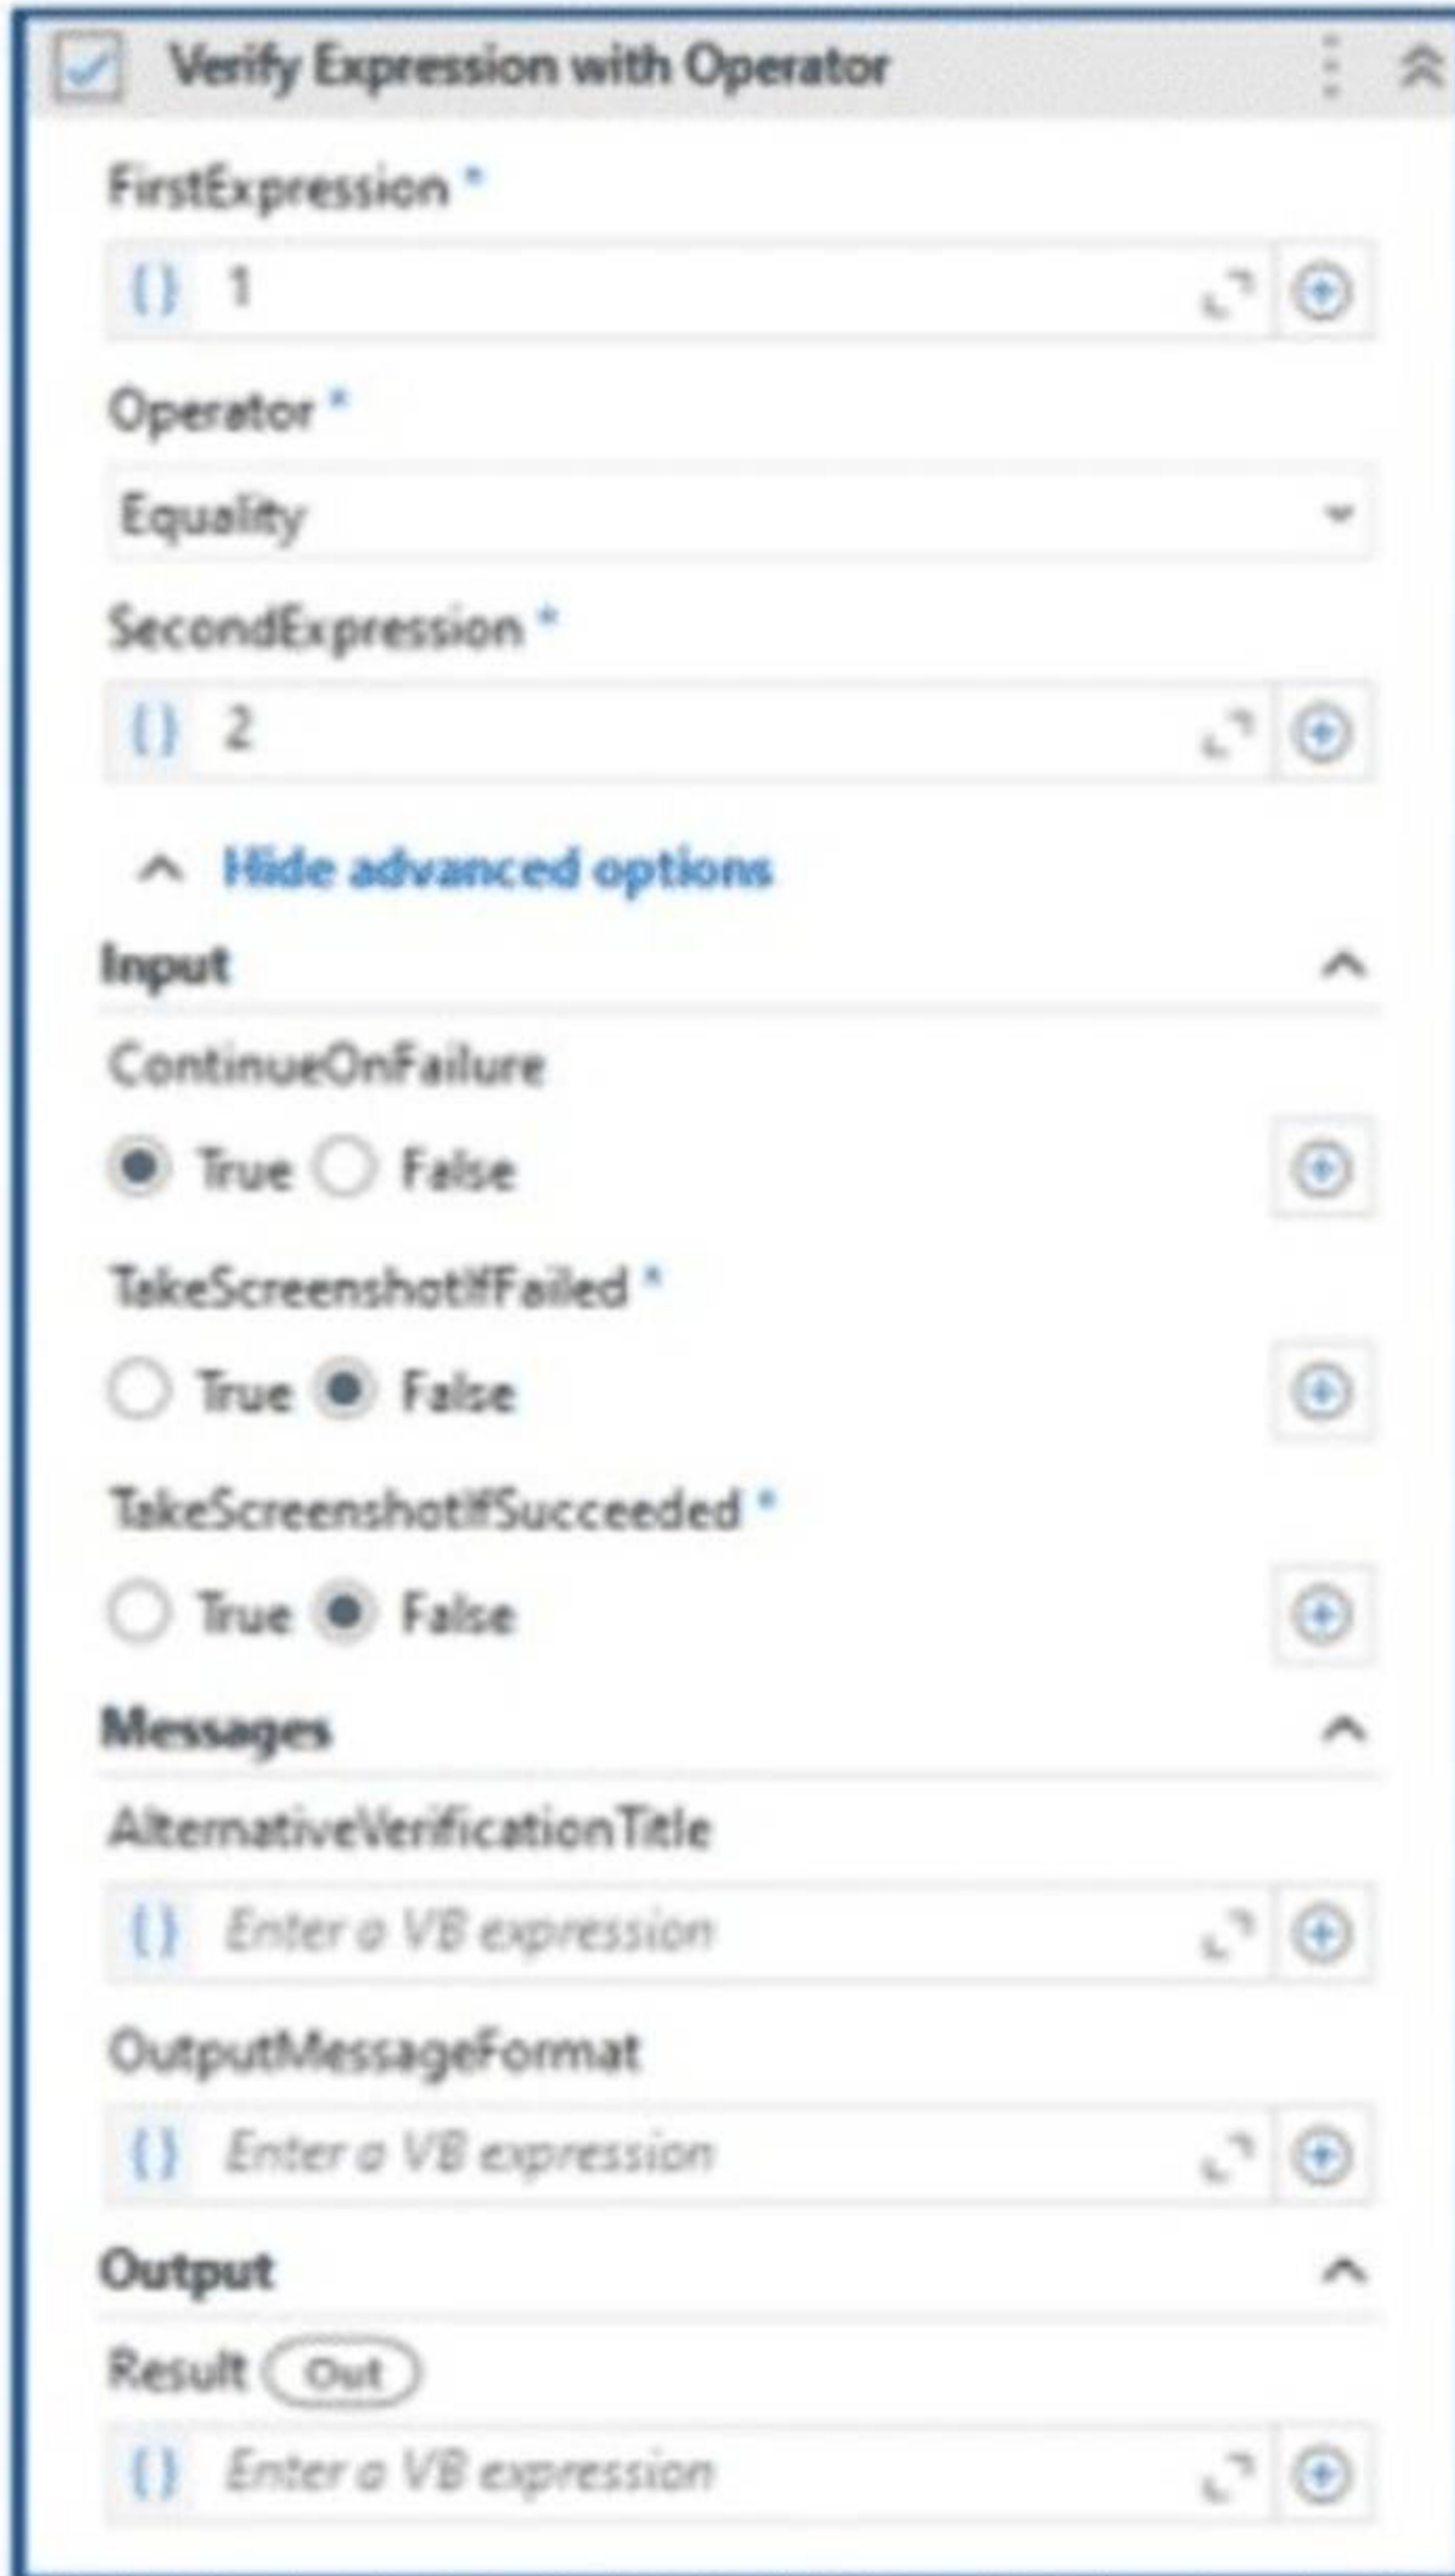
Verify Expression with Operator

FirstExpression *

{} 1

Operator *

Equality

SecondExpression *

{} 2

Hide advanced options

Input

ContinueOnFailure

True False

TakeScreenshotIfFailed *

True False

TakeScreenshotIfSucceeded *

True False

Messages

AlternativeVerificationTitle

{} Enter a VB expression

OutputMessageFormat

{} Enter a VB expression

Output

Result Out

{} Enter a VB expression